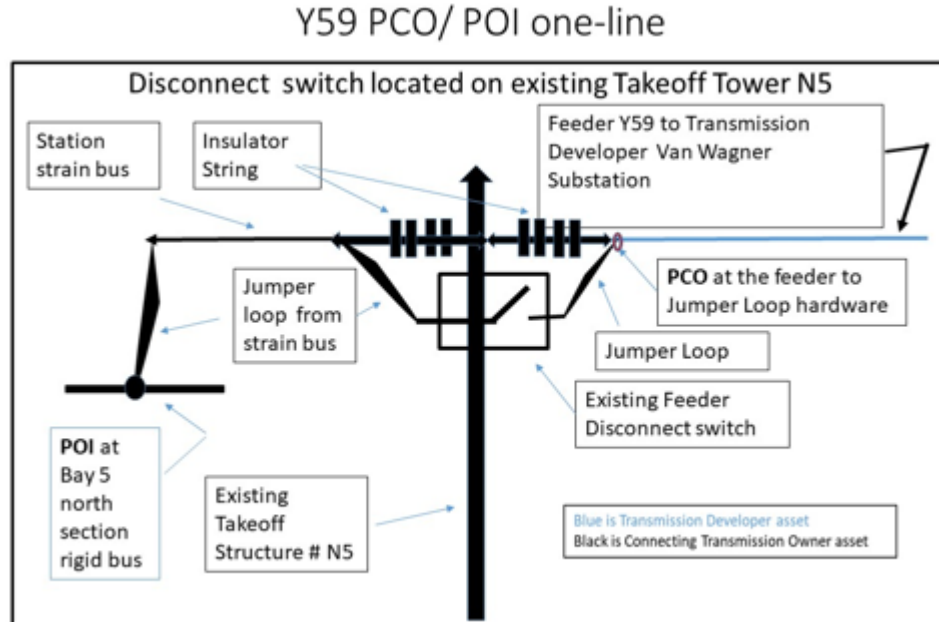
Y59 PCO/ POI one-line

Disconnect switch located on existing Takeoff Tower N5

Station strain bus

Insulator String

Feeder Y59 to Transmission Developer Van Wagner Substation

PCO at the feeder to Jumper Loop hardware

Jumper loop from strain bus

Jumper Loop

Existing Feeder Disconnect switch

POI at Bay 5 north section rigid bus

Existing Takeoff Structure # N5

Blue is Transmission Developer asset
Black is Connecting Transmission Owner asset